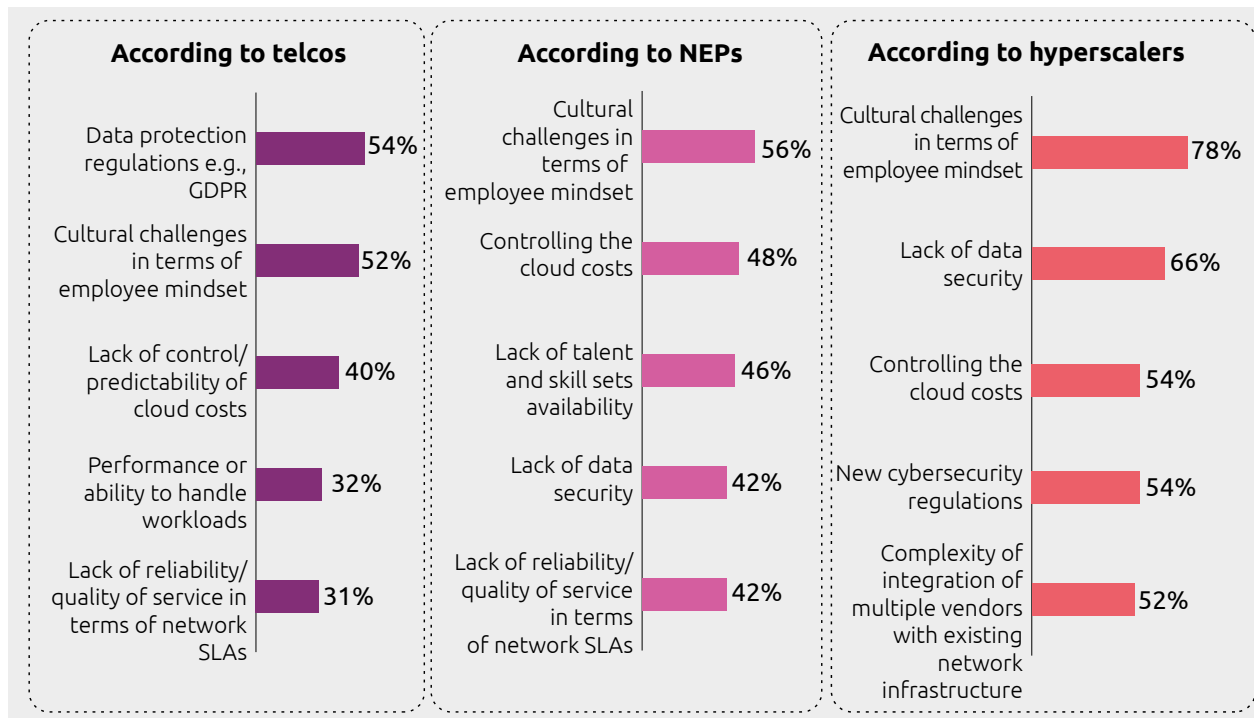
According to telcos

Data protection regulations e.g., GDPR 54%

Cultural challenges in terms of employee mindset 52%

Lack of control/ predictability of cloud costs 40%

Performance or ability to handle workloads 32%

Lack of reliability/ quality of service in terms of network SLAs 31%

According to NEPs

Cultural challenges in terms of employee mindset 56%

Controlling the cloud costs 48%

Lack of talent and skill sets availability 46%

Lack of data security 42%

Lack of reliability/ quality of service in terms of network SLAs 42%

According to hyperscalers

Cultural challenges in terms of employee mindset 78%

Lack of data security 66%

Controlling the cloud costs 54%

New cybersecurity regulations 54%

Complexity of integration of multiple vendors with existing network infrastructure 52%